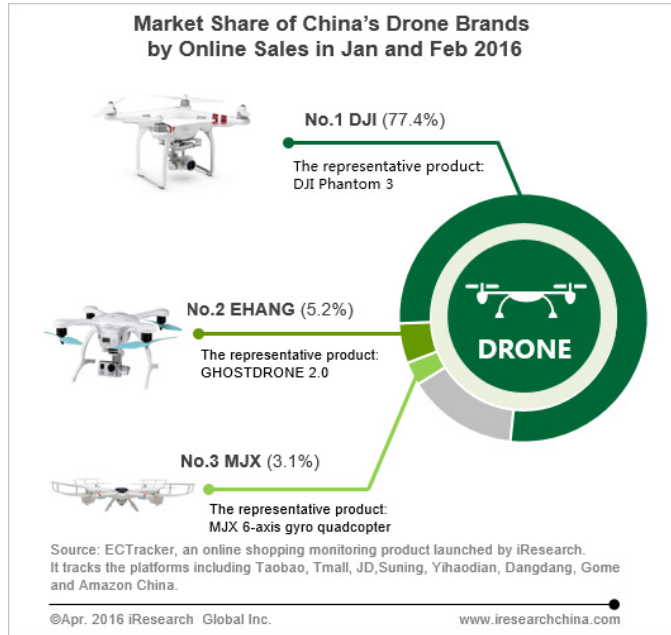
Market Share of China's Drone Brands by Online Sales in Jan and Feb 2016

No.1 DJI (77.4%)

The representative product: DJI Phantom 3

DRONE

No.2 EHANG (5.2%)

The representative product: GHOSTDRONE 2.0

No.3 MJX (3.1%)

The representative product: MJX 6-axis gyro quadcopter

Source: ECTracker, an online shopping monitoring product launched by iResearch. It tracks the platforms including Taobao, Tmall, JD,Suning, Yihaodian, Dangdang, Gome and Amazon China.

©Apr. 2016 iResearch Global Inc.

www.iresearchchina.com